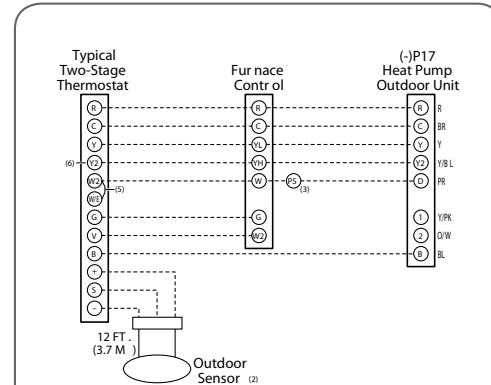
Typical Two-Stage Thermostat

Fur nace Contr ol

(-)P17 Heat Pump Outdoor Unit

R
C
Y
(6) Y2
W2 (5)
W/E
G
V
B
+
S
–

R
C
YL
YH
W
G
W2

PS (3)

R R
C BR
Y Y
Y2 Y/B L
D PR
1 Y/PK
2 O/W
B BL

12 FT . (3.7 M )

Outdoor Sensor (2)